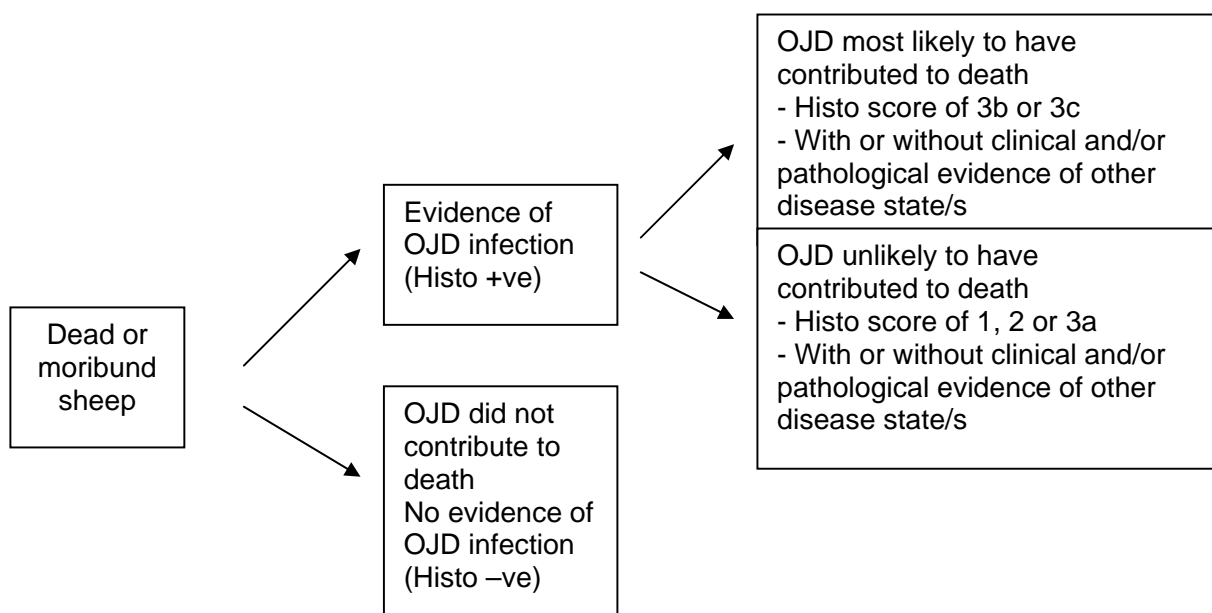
Dead or moribund sheep

Evidence of OJD infection (Histo +ve)

OJD did not contribute to death
No evidence of OJD infection (Histo –ve)

OJD most likely to have contributed to death
- Histo score of 3b or 3c
- With or without clinical and/or pathological evidence of other disease state/s

OJD unlikely to have contributed to death
- Histo score of 1, 2 or 3a
- With or without clinical and/or pathological evidence of other disease state/s